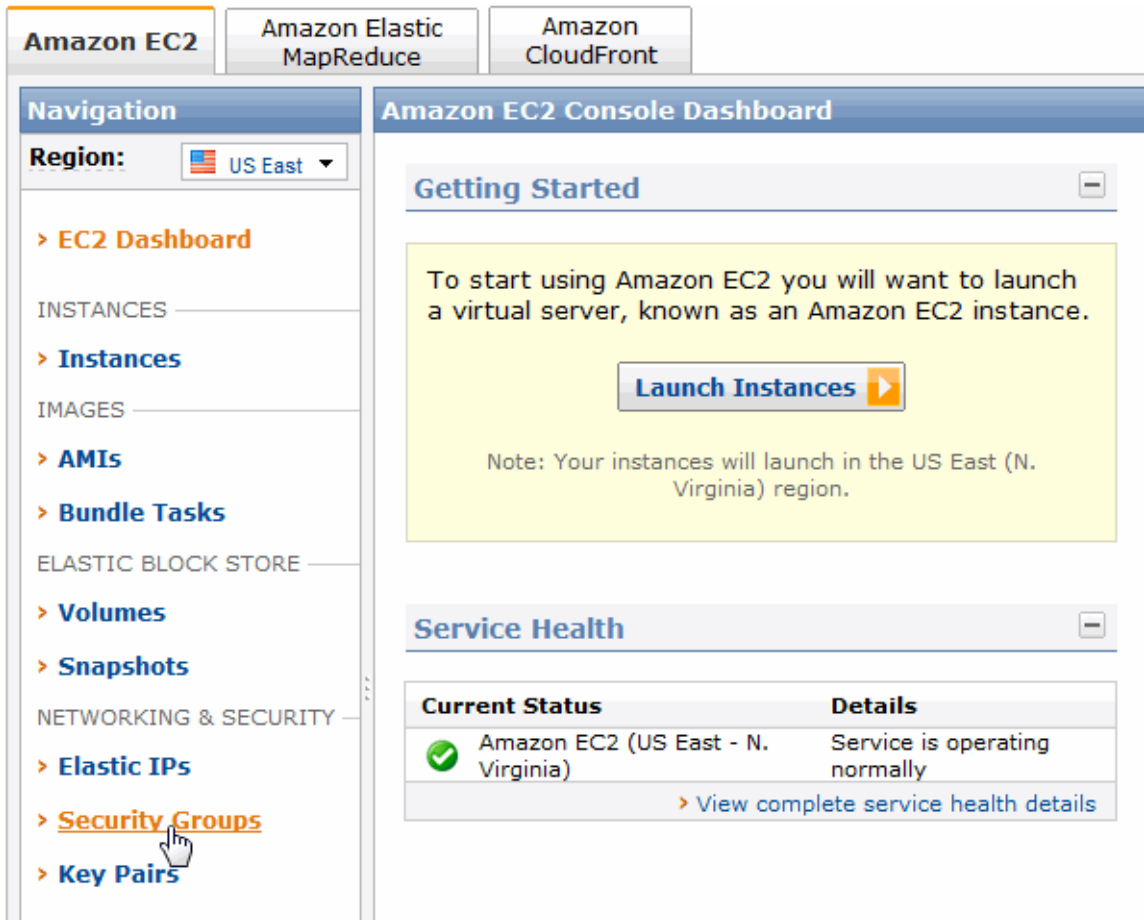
Amazon EC2 | Amazon Elastic MapReduce | Amazon CloudFront

Navigation

Region: US East

› EC2 Dashboard

INSTANCES

› Instances

IMAGES

› AMIs

› Bundle Tasks

ELASTIC BLOCK STORE

› Volumes

› Snapshots

NETWORKING & SECURITY

› Elastic IPs

› Security Groups

› Key Pairs

Amazon EC2 Console Dashboard

Getting Started

To start using Amazon EC2 you will want to launch a virtual server, known as an Amazon EC2 instance.

Launch Instances

Note: Your instances will launch in the US East (N. Virginia) region.

Service Health

| Current Status | Details |
|---|---|
| Amazon EC2 (US East - N. Virginia) | Service is operating normally |

› View complete service health details